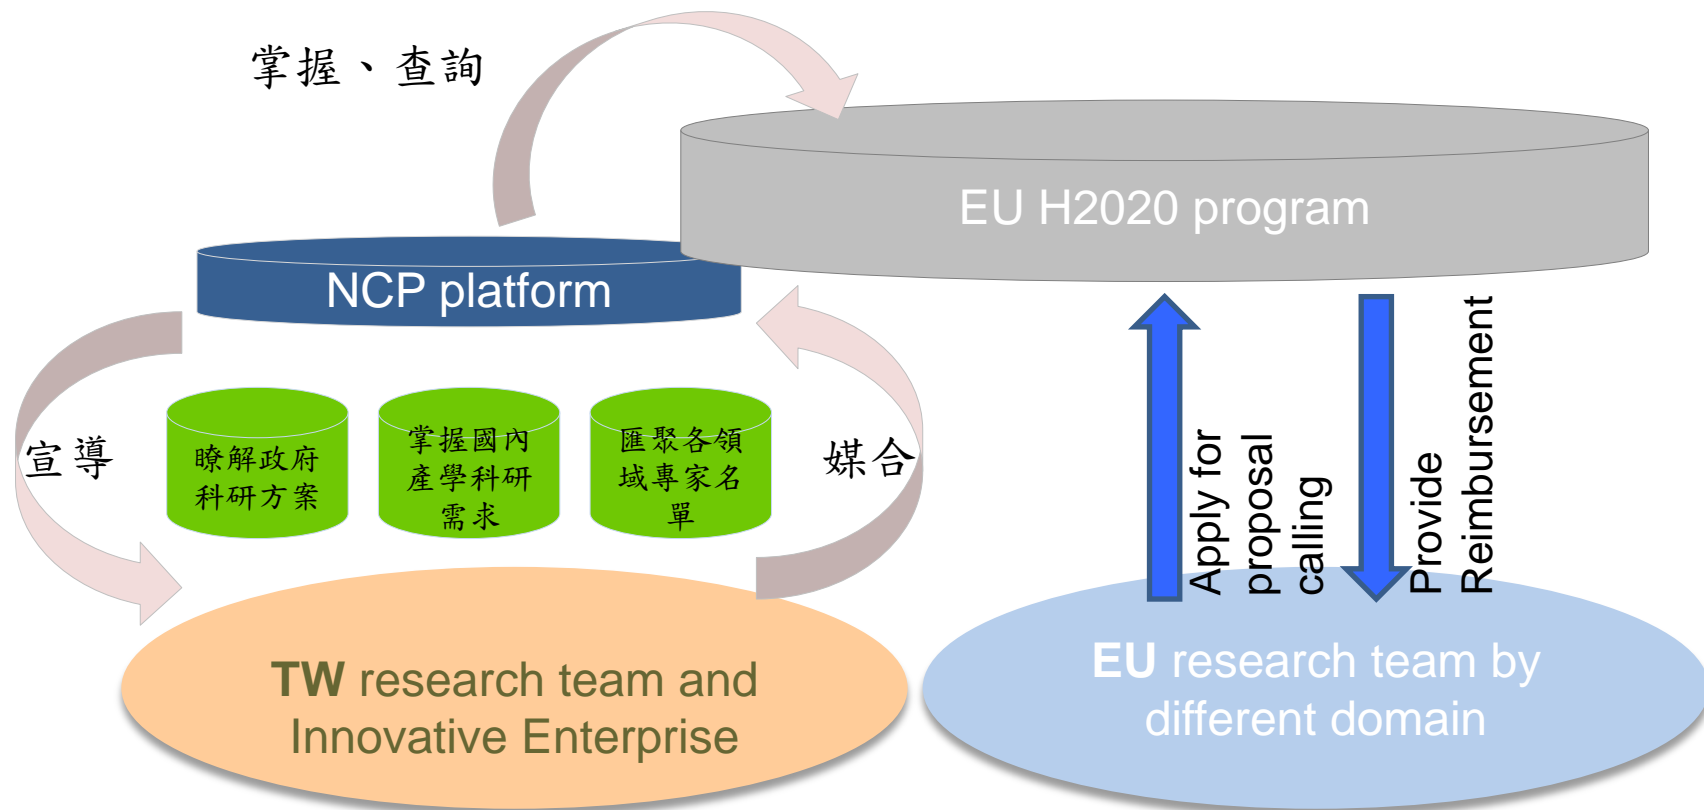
掌握、查詢

EU H2020 program

NCP platform

宣導

瞭解政府科研方案

掌握國內產學科研需求

匯聚各領域專家名單

媒合

Apply for proposal calling

Provide Reimbursement

TW research team and Innovative Enterprise

EU research team by different domain